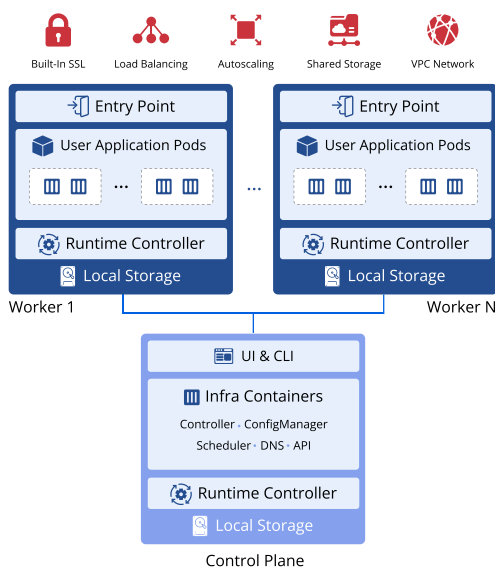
Built-In SSL
Load Balancing
Autoscaling
Shared Storage
VPC Network

Entry Point
User Application Pods
...
Runtime Controller
Local Storage
Worker 1

...

Entry Point
User Application Pods
...
Runtime Controller
Local Storage
Worker N

UI & CLI
Infra Containers
Controller · ConfigManager
Scheduler · DNS · API
Runtime Controller
Local Storage
Control Plane